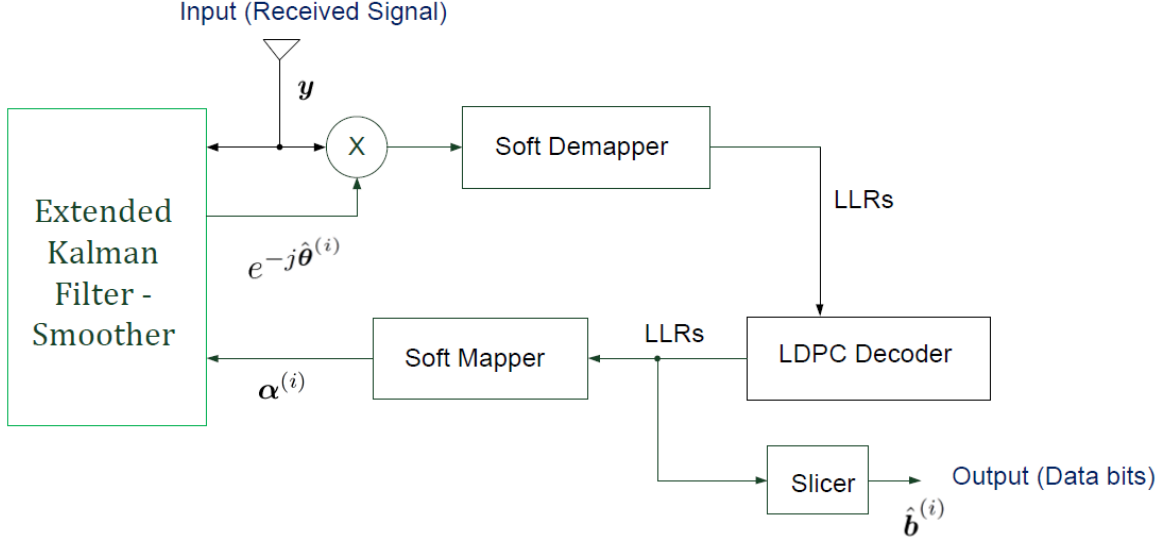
Input (Received Signal)

$\boldsymbol{y}$

X

Soft Demapper

LLRs

Extended Kalman Filter - Smoother

$e^{-j\hat{\boldsymbol{\theta}}^{(i)}}$

Soft Mapper

LLRs

LDPC Decoder

$\boldsymbol{\alpha}^{(i)}$

Slicer

Output (Data bits)

$\hat{\boldsymbol{b}}^{(i)}$